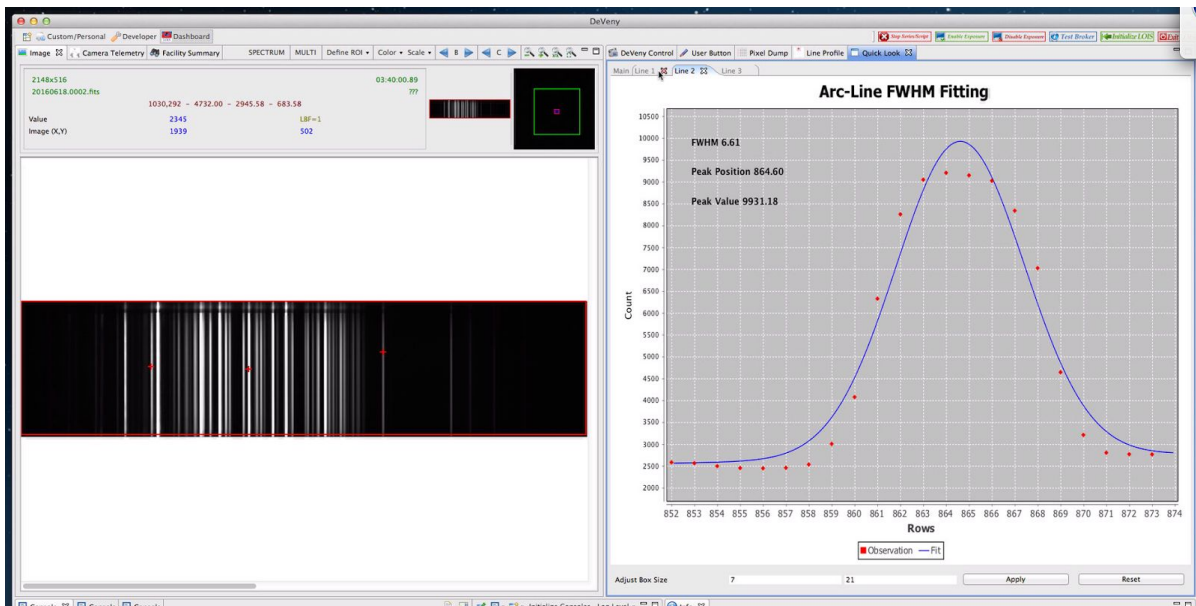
DeVeny

Custom/Personal Developer Dashboard

Stop Series/Script Enable Exposure Disable Exposure Test Broker Initialize LOIS Exit

Image Camera Telemetry Facility Summary SPECTRUM MULTI Define ROI Color Scale B C

DeVeny Control User Button Pixel Dump Line Profile Quick Look

Main Line 1 Line 2 Line 3

2148x516
20160618.0002.fits
03:40:00.89
???
1030,292 - 4732.00 - 2945.58 - 683.58

| Value | 2345 | LBF=1 |
|---|---|---|
| Image (X,Y) | 1939 | 502 |

Arc-Line FWHM Fitting

FWHM 6.61

Peak Position 864.60

Peak Value 9931.18

Count

10500 10000 9500 9000 8500 8000 7500 7000 6500 6000 5500 5000 4500 4000 3500 3000 2500 2000

852 853 854 855 856 857 858 859 860 861 862 863 864 865 866 867 868 869 870 871 872 873 874

Rows

Observation Fit

Adjust Box Size 7 21 Apply Reset